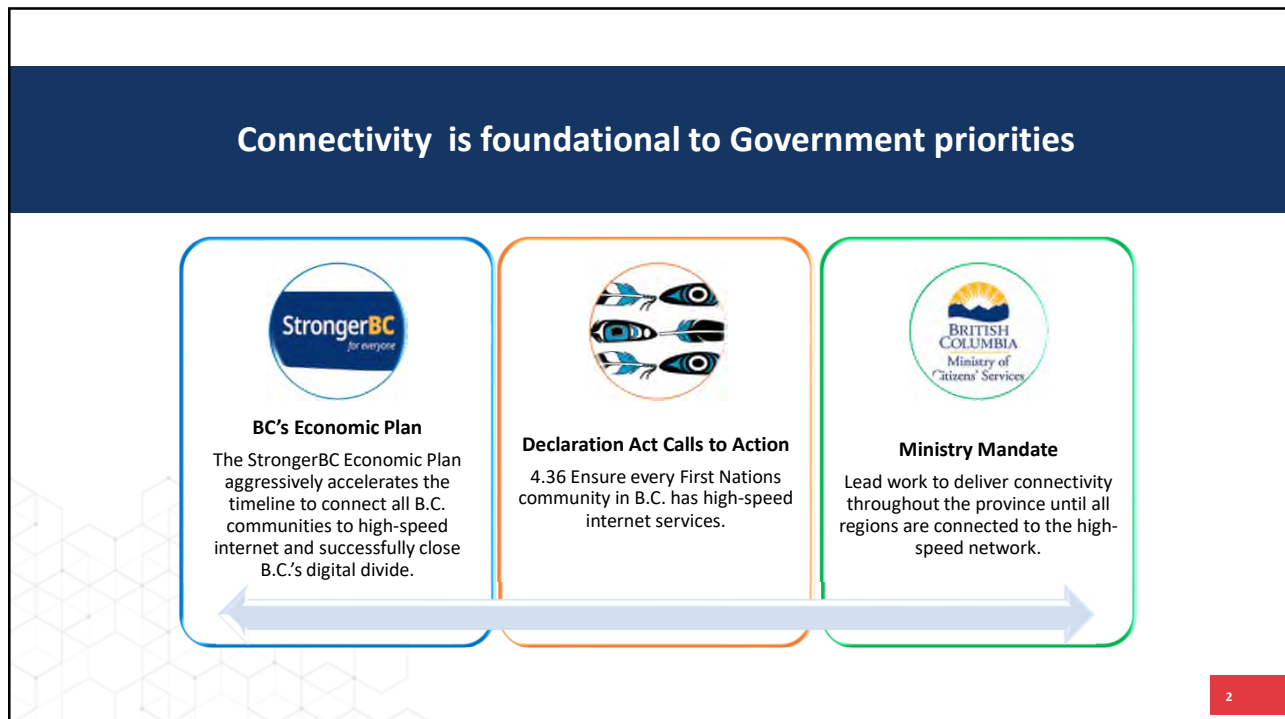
Connectivity is foundational to Government priorities

StrongerBC
for everyone

BC's Economic Plan

The StrongerBC Economic Plan aggressively accelerates the timeline to connect all B.C. communities to high-speed internet and successfully close B.C.'s digital divide.

Declaration Act Calls to Action

4.36 Ensure every First Nations community in B.C. has high-speed internet services.

BRITISH COLUMBIA
Ministry of Citizens' Services

Ministry Mandate

Lead work to deliver connectivity throughout the province until all regions are connected to the high-speed network.

2